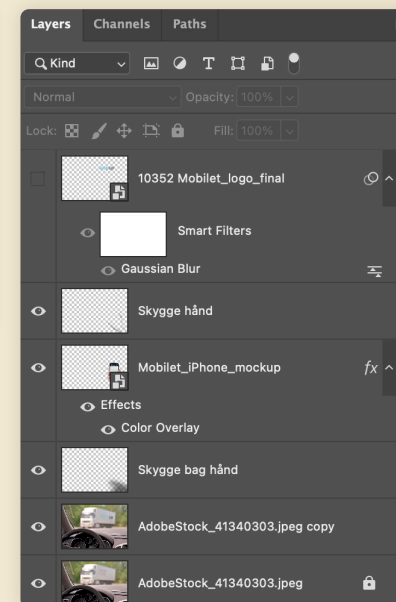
Layers Channels Paths

Kind

Normal Opacity: 100%

Lock: Fill: 100%

10352 Mobilet_logo_final

Smart Filters

Gaussian Blur

Skygge hånd

Mobilet_iPhone_mockup

Effects

Color Overlay

Skygge bag hånd

AdobeStock_41340303.jpeg copy

AdobeStock_41340303.jpeg